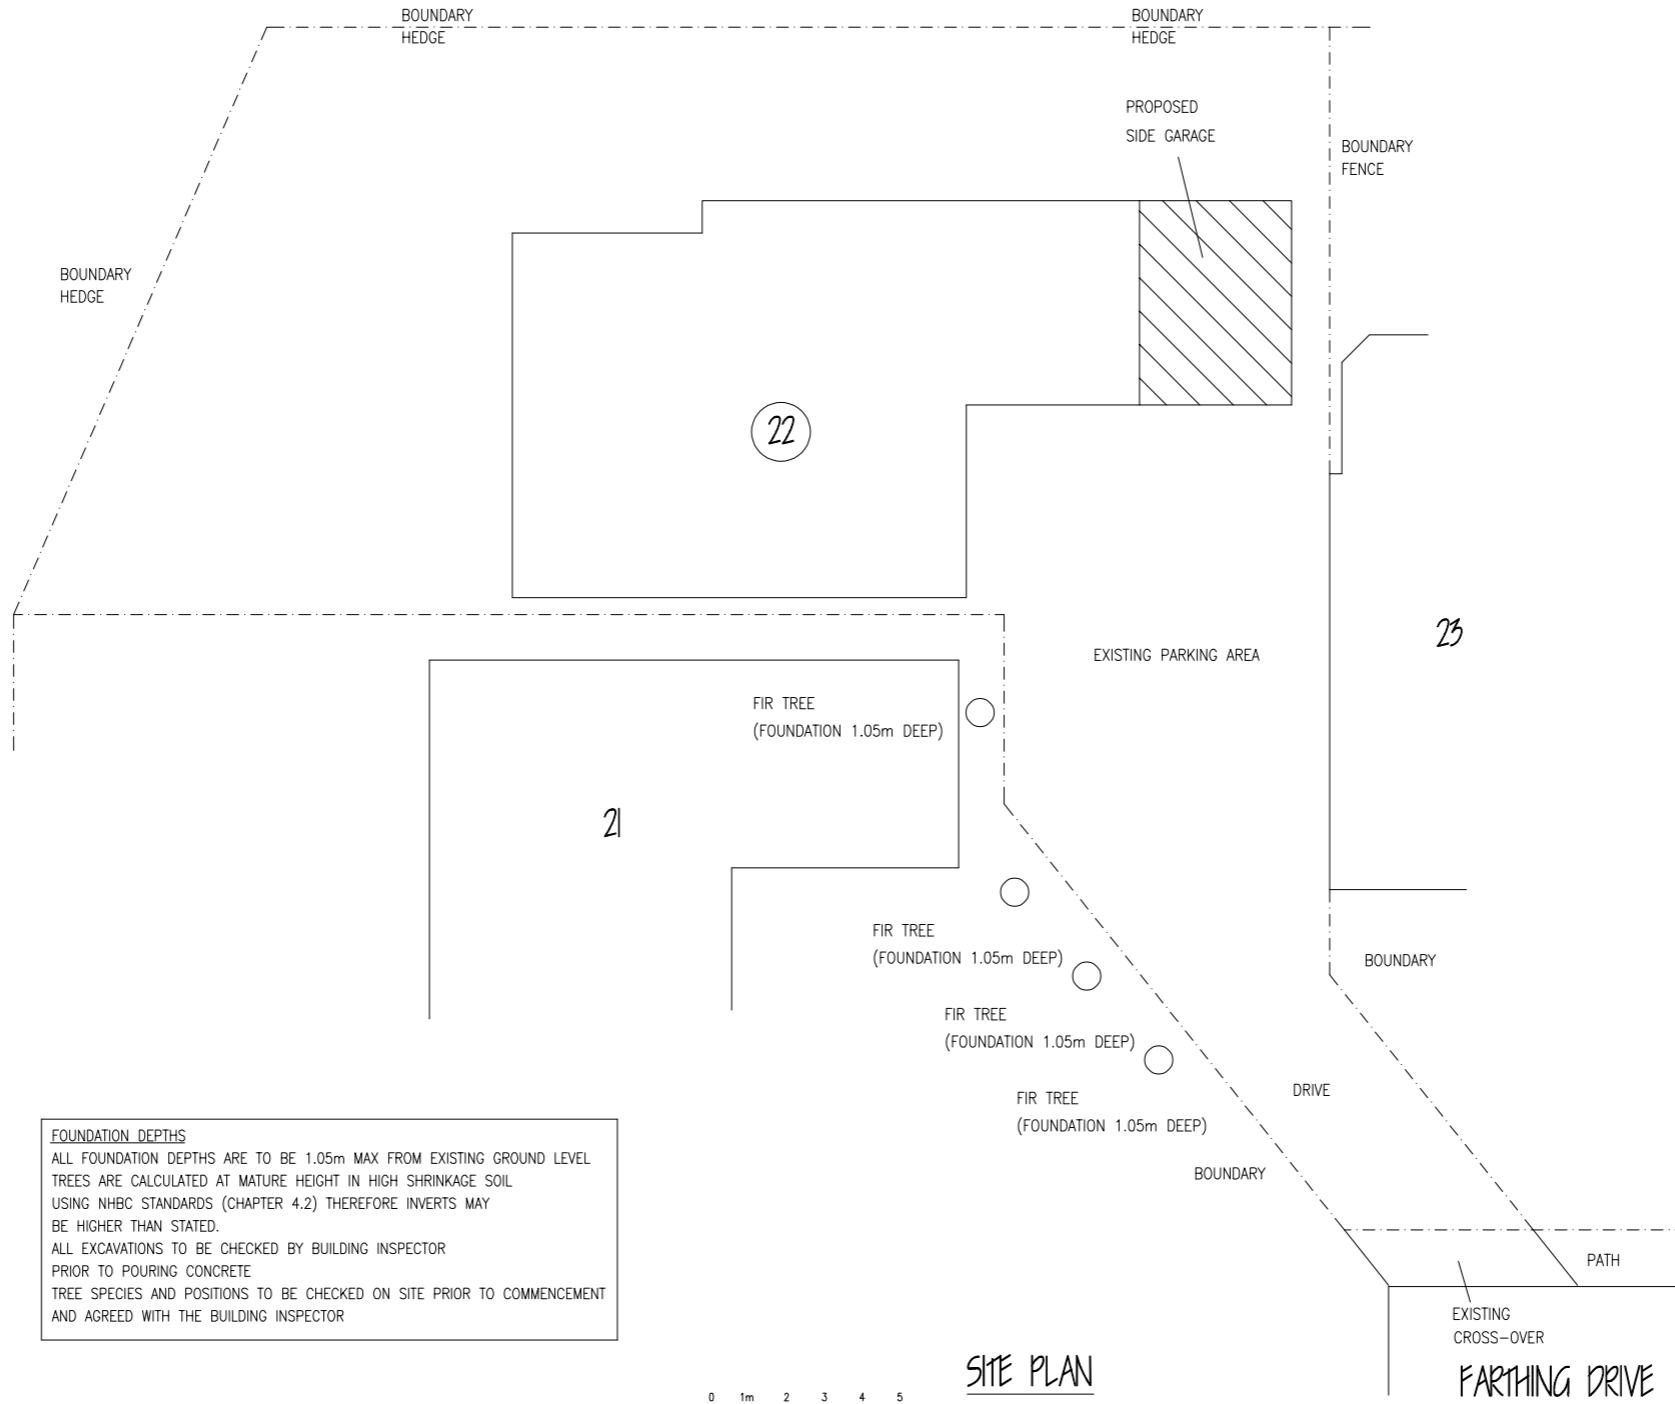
BOUNDARY
HEDGE

BOUNDARY
HEDGE

PROPOSED
SIDE GARAGE

BOUNDARY
FENCE

BOUNDARY
HEDGE

22

23

EXISTING PARKING AREA

FIR TREE
(FOUNDATION 1.05m DEEP)

21

FIR TREE
(FOUNDATION 1.05m DEEP)

BOUNDARY

FIR TREE
(FOUNDATION 1.05m DEEP)

DRIVE

FIR TREE
(FOUNDATION 1.05m DEEP)

BOUNDARY

FOUNDATION DEPTHS
ALL FOUNDATION DEPTHS ARE TO BE 1.05m MAX FROM EXISTING GROUND LEVEL
TREES ARE CALCULATED AT MATURE HEIGHT IN HIGH SHRINKAGE SOIL
USING NHBC STANDARDS (CHAPTER 4.2) THEREFORE INVERTS MAY
BE HIGHER THAN STATED.
ALL EXCAVATIONS TO BE CHECKED BY BUILDING INSPECTOR
PRIOR TO POURING CONCRETE
TREE SPECIES AND POSITIONS TO BE CHECKED ON SITE PRIOR TO COMMENCEMENT
AND AGREED WITH THE BUILDING INSPECTOR

PATH

EXISTING
CROSS-OVER

SITE PLAN

0 1m 2 3 4 5

FARTHING DRIVE